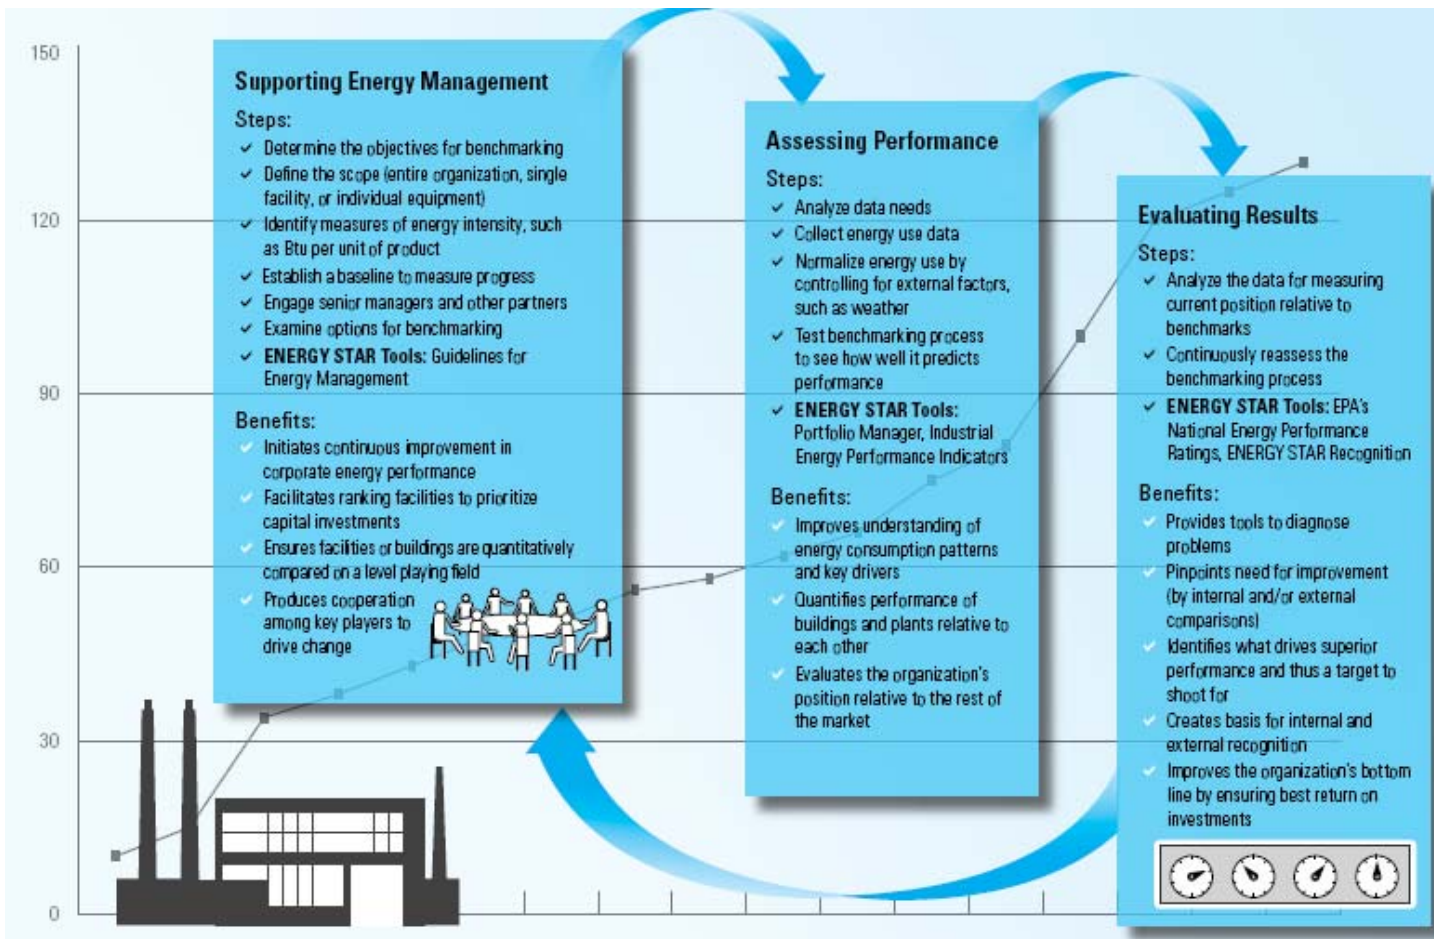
150

120

90

60

30

0

Supporting Energy Management

Steps:
✓ Determine the objectives for benchmarking
✓ Define the scope (entire organization, single facility, or individual equipment)
✓ Identify measures of energy intensity, such as Btu per unit of product
✓ Establish a baseline to measure progress
✓ Engage senior managers and other partners
✓ Examine options for benchmarking
✓ ENERGY STAR Tools: Guidelines for Energy Management

Benefits:
✓ Initiates continuous improvement in corporate energy performance
✓ Facilitates ranking facilities to prioritize capital investments
✓ Ensures facilities or buildings are quantitatively compared on a level playing field
✓ Produces cooperation among key players to drive change

Assessing Performance

Steps:
✓ Analyze data needs
✓ Collect energy use data
✓ Normalize energy use by controlling for external factors, such as weather
✓ Test benchmarking process to see how well it predicts performance
✓ ENERGY STAR Tools: Portfolio Manager, Industrial Energy Performance Indicators

Benefits:
✓ Improves understanding of energy consumption patterns and key drivers
✓ Quantifies performance of buildings and plants relative to each other
✓ Evaluates the organization's position relative to the rest of the market

Evaluating Results

Steps:
✓ Analyze the data for measuring current position relative to benchmarks
✓ Continuously reassess the benchmarking process
✓ ENERGY STAR Tools: EPA's National Energy Performance Ratings, ENERGY STAR Recognition

Benefits:
✓ Provides tools to diagnose problems
✓ Pinpoints need for improvement (by internal and/or external comparisons)
✓ Identifies what drives superior performance and thus a target to shoot for
✓ Creates basis for internal and external recognition
✓ Improves the organization's bottom line by ensuring best return on investments